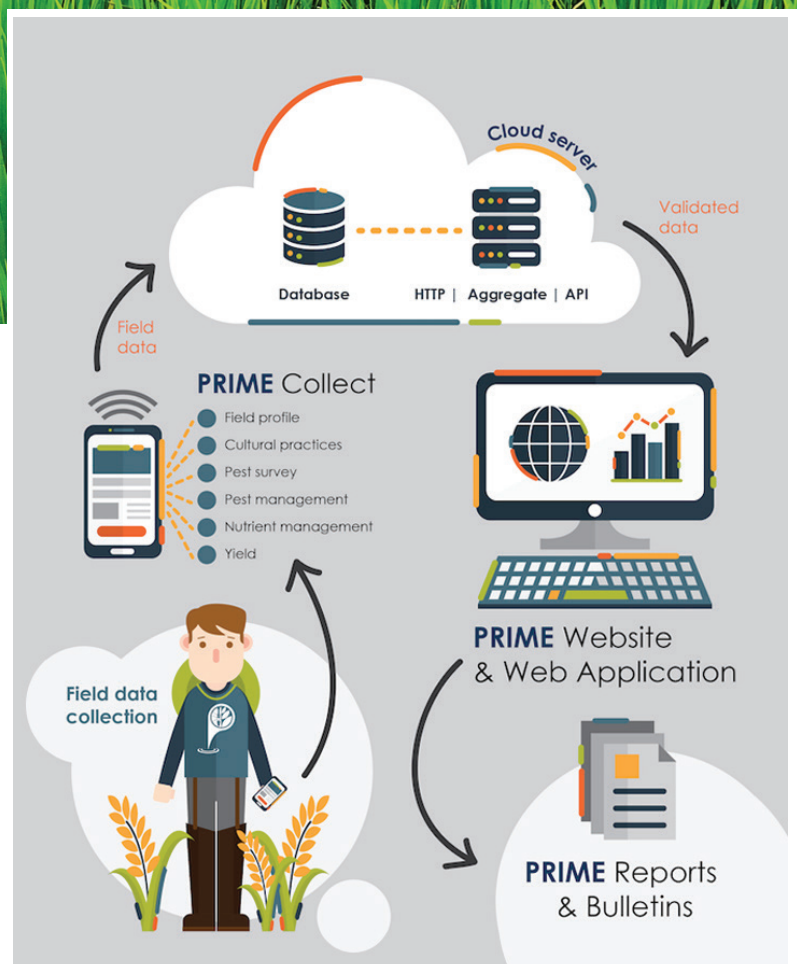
Cloud server

Database

HTTP | Aggregate | API

Validated data

Field data

PRIME Collect

Field profile
Cultural practices
Pest survey
Pest management
Nutrient management
Yield

PRIME Website & Web Application

Field data collection

PRIME Reports & Bulletins